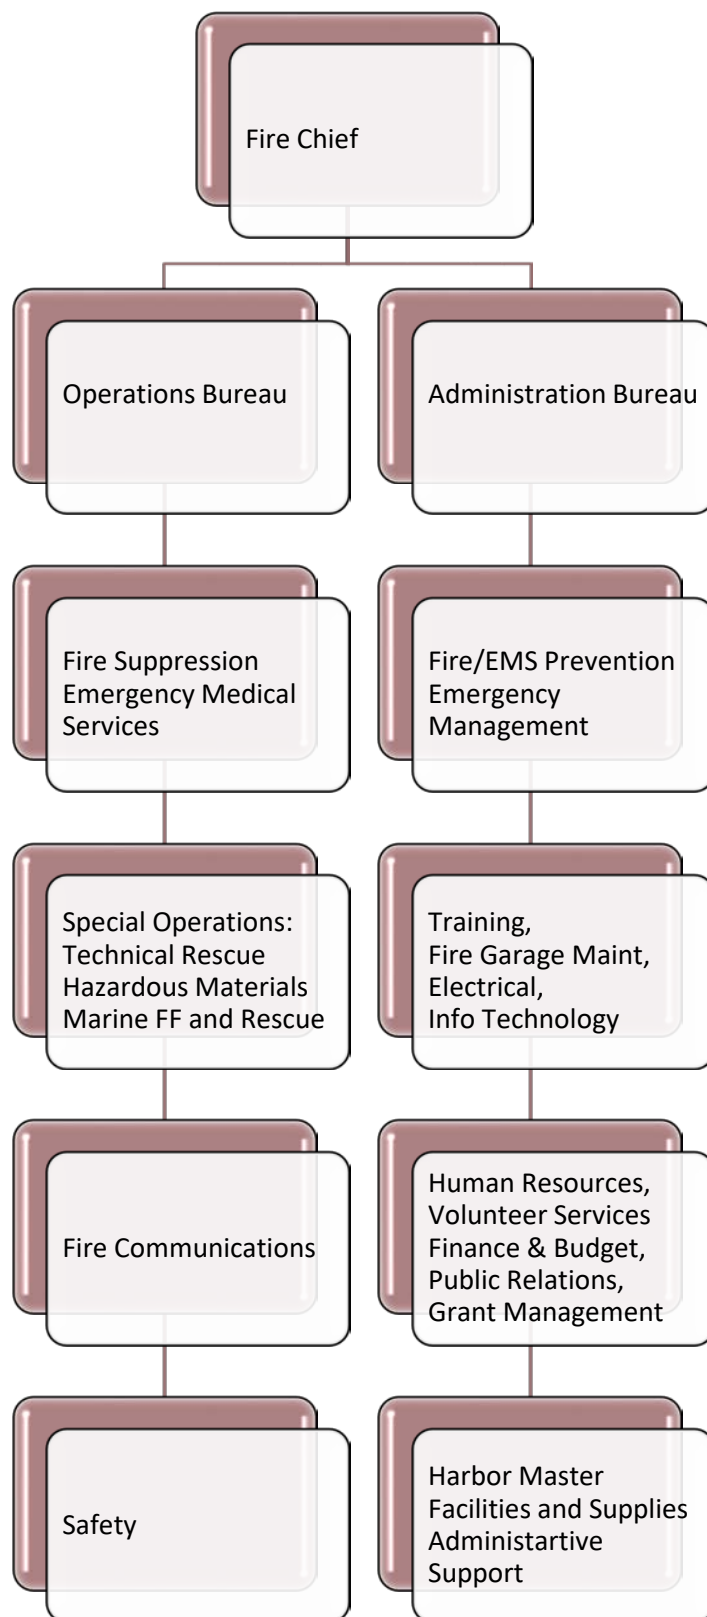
Fire Chief

Operations Bureau

Administration Bureau

Fire Suppression
Emergency Medical Services

Fire/EMS Prevention
Emergency Management

Special Operations:
Technical Rescue
Hazardous Materials
Marine FF and Rescue

Training,
Fire Garage Maint,
Electrical,
Info Technology

Fire Communications

Human Resources,
Volunteer Services
Finance & Budget,
Public Relations,
Grant Management

Safety

Harbor Master
Facilities and Supplies
Administartive Support